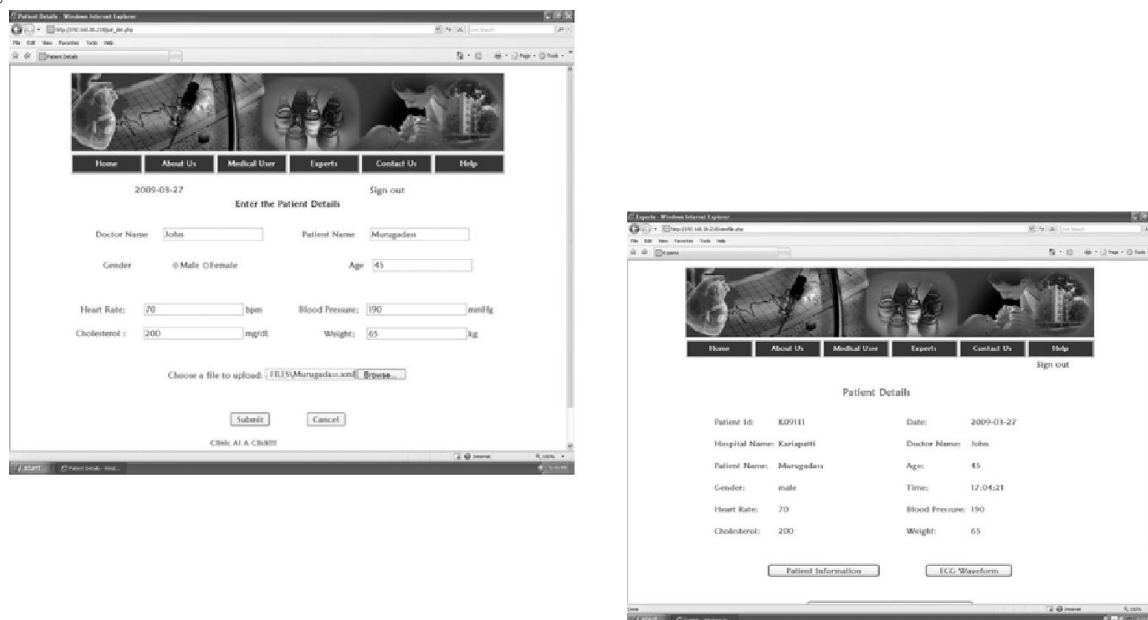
Patient Details - Windows Internet Explorer

File Edit View Favorites Tools Help

Patient Details

Home | About Us | Medical User | Experts | Contact Us | Help

2009-03-27

Sign out

Enter the Patient Details

Doctor Name John

Patient Name Murugadass

Gender Male Female

Age 45

Heart Rate: 70 bpm

Blood Pressure: 190 mmHg

Cholesterol : 200 mg/dL

Weight: 65 kg

Choose a file to upload: FILES\Murugadass.xml Browse...

Submit Cancel

Clinic At A Click!!!

Internet

start

Patient Details - Wind...

Experts - Windows Internet Explorer

File Edit View Favorites Tools Help

Experts

Home | About Us | Medical User | Experts | Contact Us | Help

Sign out

Patient Details

Patient Id: K091T1

Date: 2009-03-27

Hospital Name: Kariapatti

Doctor Name: John

Patient Name: Murugadass

Age: 45

Gender: male

Time: 17:04:21

Heart Rate: 70

Blood Pressure: 190

Cholesterol: 200

Weight: 65

Patient Information

ECG Waveform

Done

Internet

start